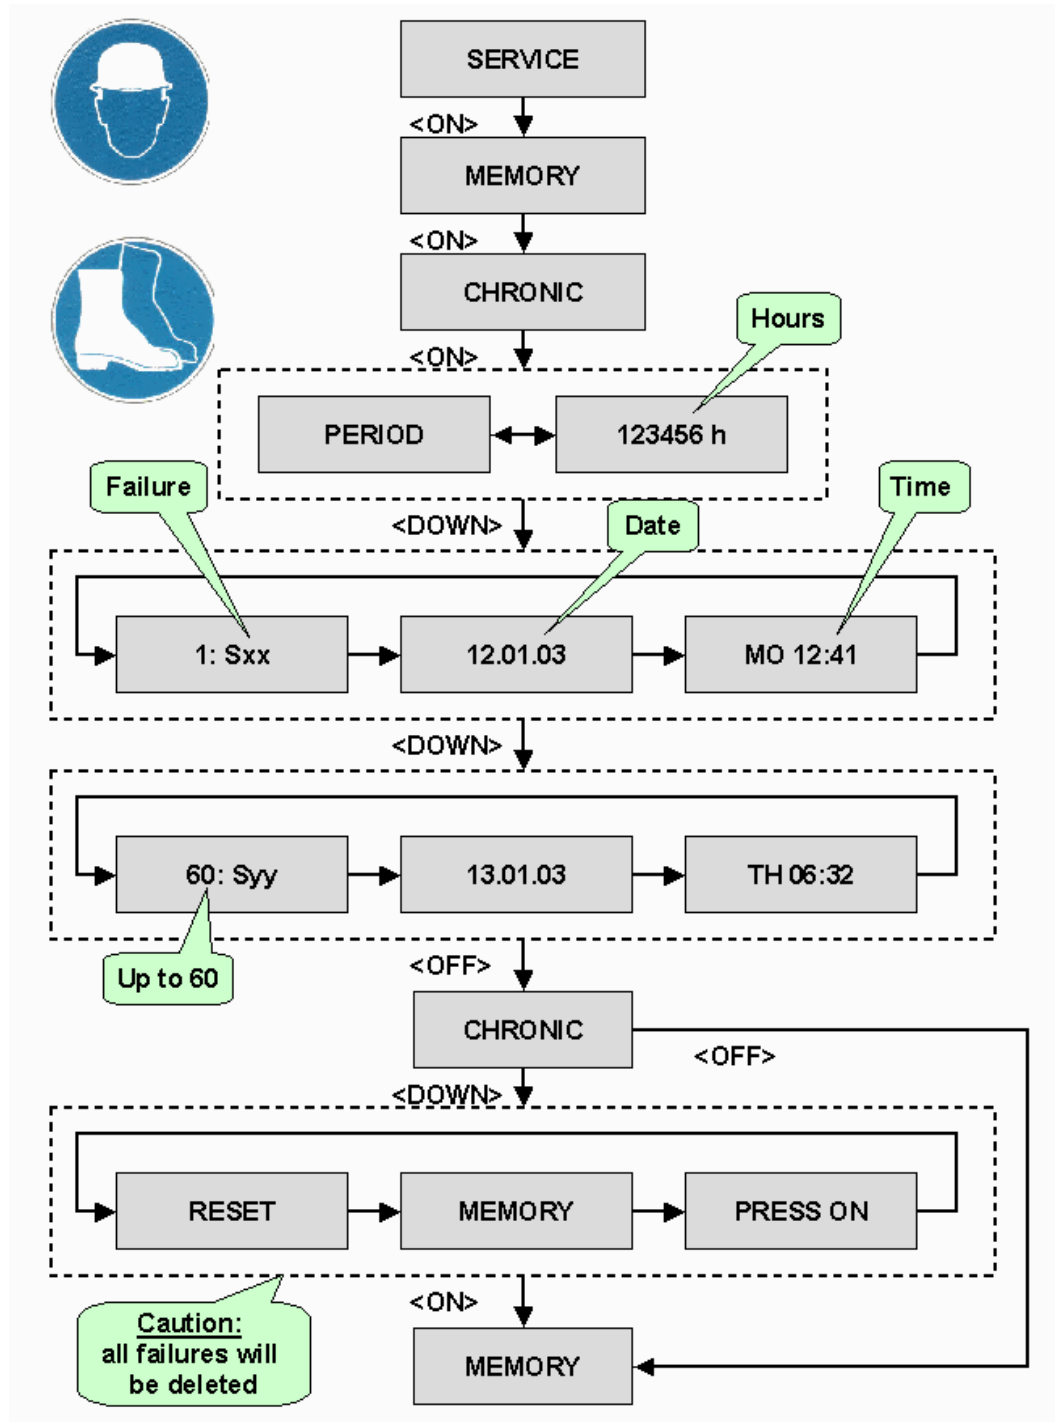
SERVICE

<ON>

MEMORY

<ON>

CHRONIC

<ON>

Hours

PERIOD

123456 h

Failure

<DOWN>

Date

Time

1: Sxx

12.01.03

MO 12:41

<DOWN>

60: Syy

13.01.03

TH 06:32

Up to 60

<OFF>

CHRONIC

<OFF>

<DOWN>

RESET

MEMORY

PRESS ON

Caution:
all failures will be deleted

<ON>

MEMORY